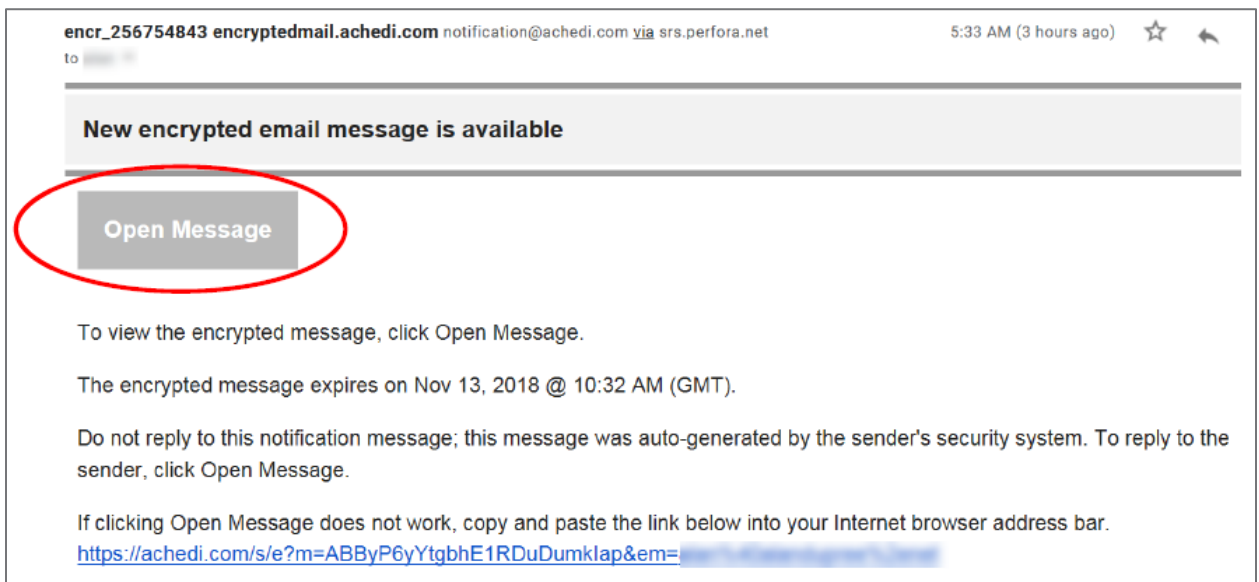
encr_256754843 encryptedmail.achedi.com notification@achedi.com via srs.perfora.net
to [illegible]

5:33 AM (3 hours ago)

New encrypted email message is available

Open Message

To view the encrypted message, click Open Message.

The encrypted message expires on Nov 13, 2018 @ 10:32 AM (GMT).

Do not reply to this notification message; this message was auto-generated by the sender's security system. To reply to the sender, click Open Message.

If clicking Open Message does not work, copy and paste the link below into your Internet browser address bar.
https://achedi.com/s/e?m=ABByP6yYtgbhE1RDuDumkIap&em=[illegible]